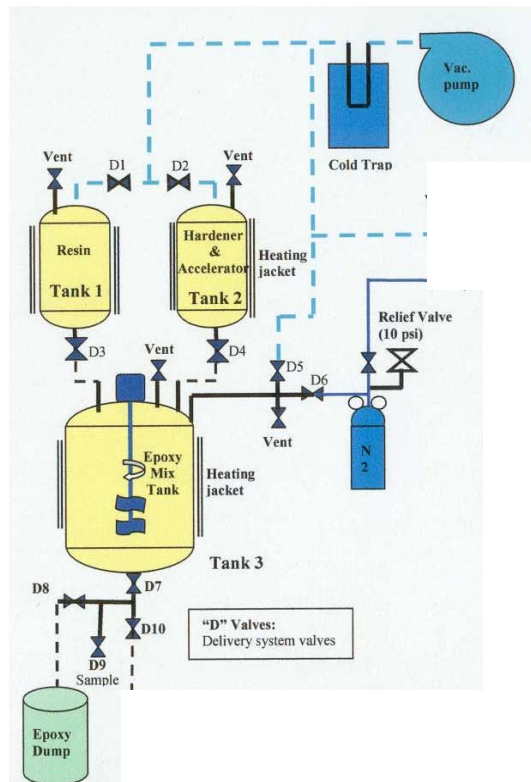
Vac. pump

Cold Trap

Vent

D1

D2

Vent

Resin

Tank 1

Hardener & Accelerator

Tank 2

Heating jacket

Relief Valve (10 psi)

D3

Vent

D4

D5

D6

Vent

Epoxy Mix Tank

Heating jacket

N 2

Tank 3

D7

D8

D10

D9

Sample

"D" Valves: Delivery system valves

Epoxy Dump